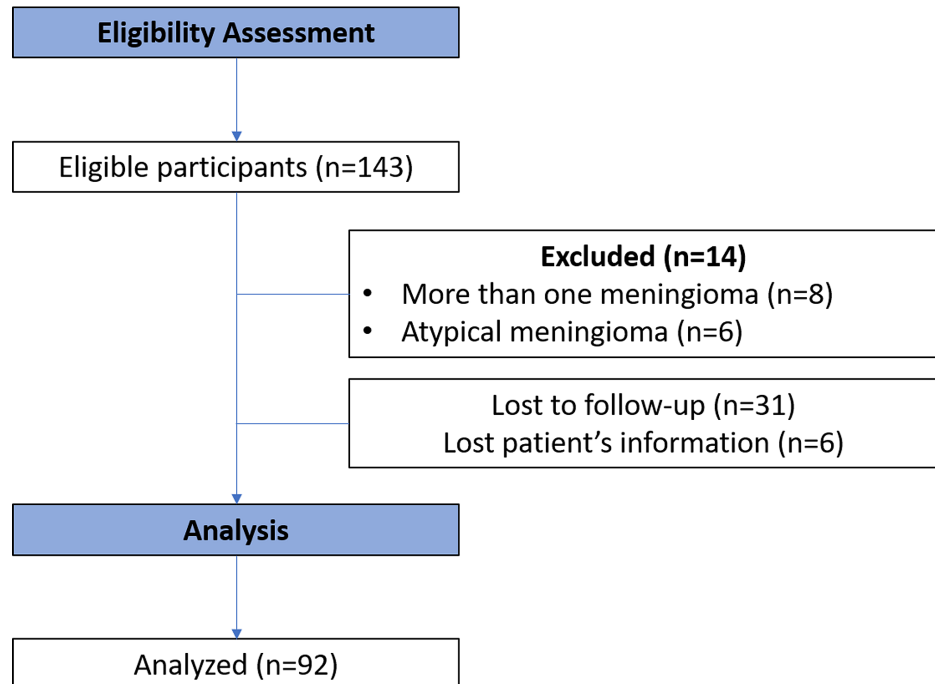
Eligibility Assessment

Eligible participants (n=143)

Excluded (n=14)
- More than one meningioma (n=8)
- Atypical meningioma (n=6)

Lost to follow-up (n=31)
Lost patient’s information (n=6)

Analysis

Analyzed (n=92)